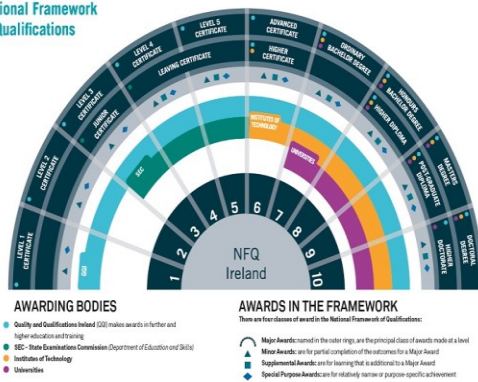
ional Framework
ualifications

LEVEL 1 CERTIFICATE
LEVEL 2 CERTIFICATE
LEVEL 3 CERTIFICATE
JUNIOR CERTIFICATE
LEVEL 4 CERTIFICATE
LEAVING CERTIFICATE
LEVEL 5 CERTIFICATE
ADVANCED CERTIFICATE
HIGHER CERTIFICATE
ORDINARY BACHELOR DEGREE
HONOURS BACHELOR DEGREE
HIGHER DIPLOMA
POST-GRADUATE DIPLOMA
MASTERS DEGREE
DOCTORAL DEGREE
HIGHER DOCTORATE

QQI
SEC
INSTITUTES OF TECHNOLOGY
UNIVERSITIES

1
2
3
4
5
6
7
8
9
10

NFQ
Ireland

AWARDING BODIES

Quality and Qualifications Ireland (QQI) makes awards in further and higher education and training
SEC – State Examinations Commission (Department of Education and Skills)
Institutes of Technology
Universities

AWARDS IN THE FRAMEWORK

There are four classes of award in the National Framework of Qualifications:

Major Awards: named in the outer rings, are the principal class of awards made at a level
Minor Awards: are for partial completion of the outcomes for a Major Award
Supplemental Awards: are for learning that is additional to a Major Award
Special Purpose Awards: are for relatively narrow or purpose-specific achievement